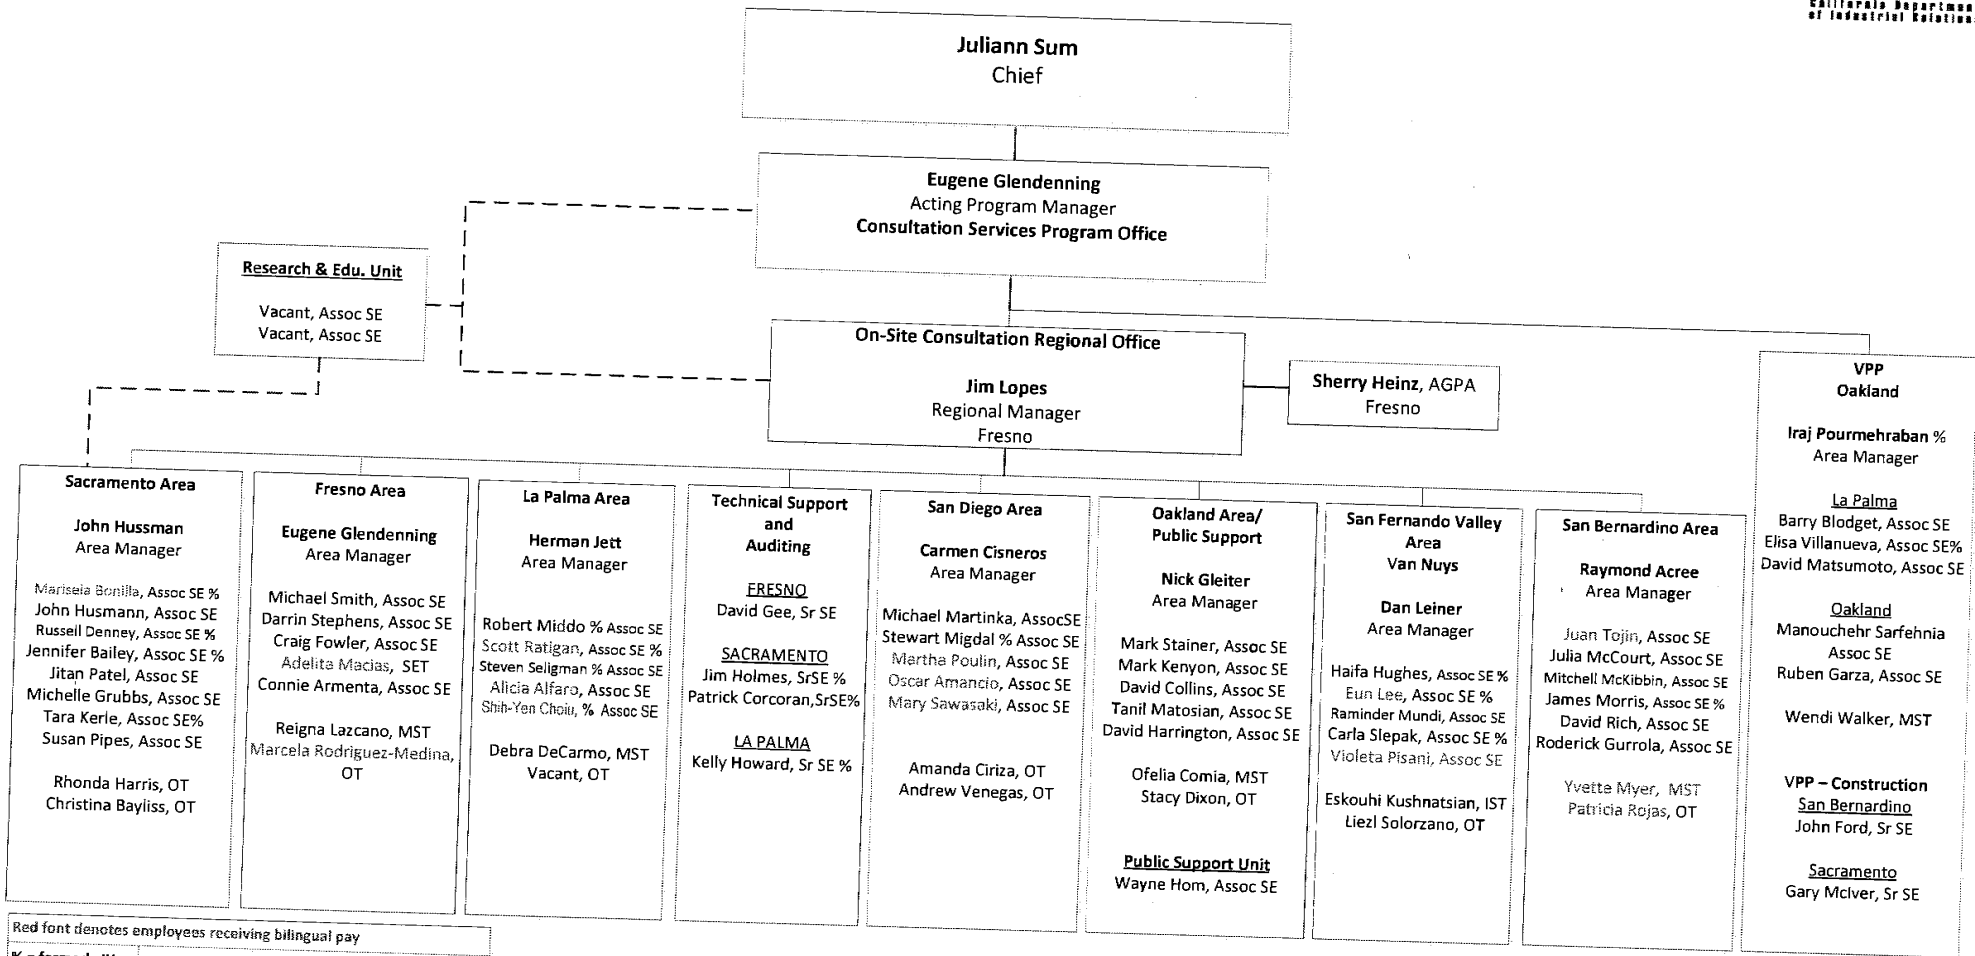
California Department of Industrial Relations

Juliann Sum
Chief

Eugene Glendenning
Acting Program Manager
Consultation Services Program Office

Research & Edu. Unit

Vacant, Assoc SE
Vacant, Assoc SE

On-Site Consultation Regional Office

Jim Lopes
Regional Manager
Fresno

Sherry Heinz, AGPA
Fresno

VPP
Oakland

Iraj Pourmehraban %
Area Manager

La Palma
Barry Blodget, Assoc SE
Elisa Villanueva, Assoc SE%
David Matsumoto, Assoc SE

Oakland
Manouchehr Sarfehnia
Assoc SE
Ruben Garza, Assoc SE

Wendi Walker, MST

VPP – Construction
San Bernardino
John Ford, Sr SE

Sacramento
Gary McIver, Sr SE

Sacramento Area

John Hussman
Area Manager

Mariseia Bonilla, Assoc SE %
John Husmann, Assoc SE
Russell Denney, Assoc SE %
Jennifer Bailey, Assoc SE %
Jitan Patel, Assoc SE
Michelle Grubbs, Assoc SE
Tara Kerle, Assoc SE%
Susan Pipes, Assoc SE

Rhonda Harris, OT
Christina Bayliss, OT

Fresno Area

Eugene Glendenning
Area Manager

Michael Smith, Assoc SE
Darrin Stephens, Assoc SE
Craig Fowler, Assoc SE
Adelita Macias, SET
Connie Armenta, Assoc SE

Reigna Lazcano, MST
Marcela Rodriguez-Medina, OT

La Palma Area

Herman Jett
Area Manager

Robert Middo % Assoc SE
Scott Ratigan, Assoc SE %
Steven Seligman % Assoc SE
Alicia Alfaro, Assoc SE
Shih-Yen Choiu, % Assoc SE

Debra DeCarmo, MST
Vacant, OT

Technical Support and Auditing

FRESNO
David Gee, Sr SE

SACRAMENTO
Jim Holmes, SrSE %
Patrick Corcoran,SrSE%

LA PALMA
Kelly Howard, Sr SE %

San Diego Area

Carmen Cisneros
Area Manager

Michael Martinka, AssocSE
Stewart Migdal % Assoc SE
Martha Poulin, Assoc SE
Oscar Amancio, Assoc SE
Mary Sawasaki, Assoc SE

Amanda Ciriza, OT
Andrew Venegas, OT

Oakland Area/
Public Support

Nick Gleiter
Area Manager

Mark Stainer, Assoc SE
Mark Kenyon, Assoc SE
David Collins, Assoc SE
Tanil Matosian, Assoc SE
David Harrington, Assoc SE

Ofelia Comia, MST
Stacy Dixon, OT

Public Support Unit
Wayne Hom, Assoc SE

San Fernando Valley Area
Van Nuys

Dan Leiner
Area Manager

Haifa Hughes, Assoc SE %
Eun Lee, Assoc SE %
Raminder Mundi, Assoc SE
Carla Slepak, Assoc SE %
Violeta Pisani, Assoc SE

Eskouhi Kushnatsian, IST
Liezl Solorzano, OT

San Bernardino Area

Raymond Acree
Area Manager

Juan Tojin, Assoc SE
Julia McCourt, Assoc SE
Mitchell McKibbin, Assoc SE
James Morris, Assoc SE %
David Rich, Assoc SE
Roderick Gurrola, Assoc SE

Yvette Myer, MST
Patricia Rojas, OT

Red font denotes employees receiving bilingual pay
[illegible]